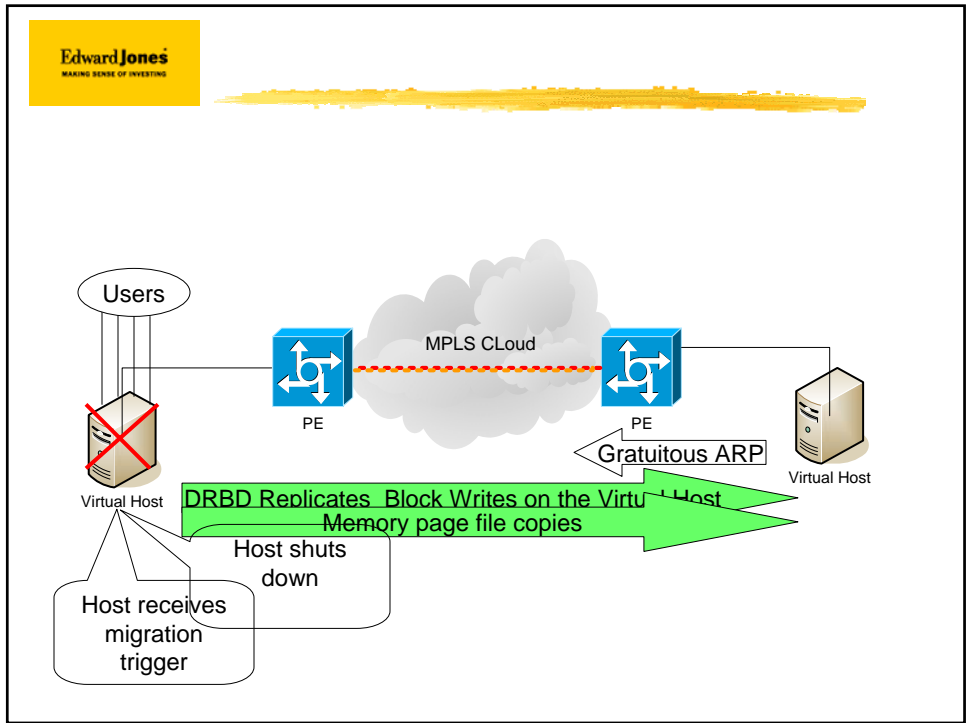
Edward Jones
MAKING SENSE OF INVESTING

Users

MPLS CLoud

PE

PE

Gratuitous ARP

Virtual Host

Virtual Host

DRBD Replicates Block Writes on the Virtual Host

Memory page file copies

Host shuts down

Host receives migration trigger